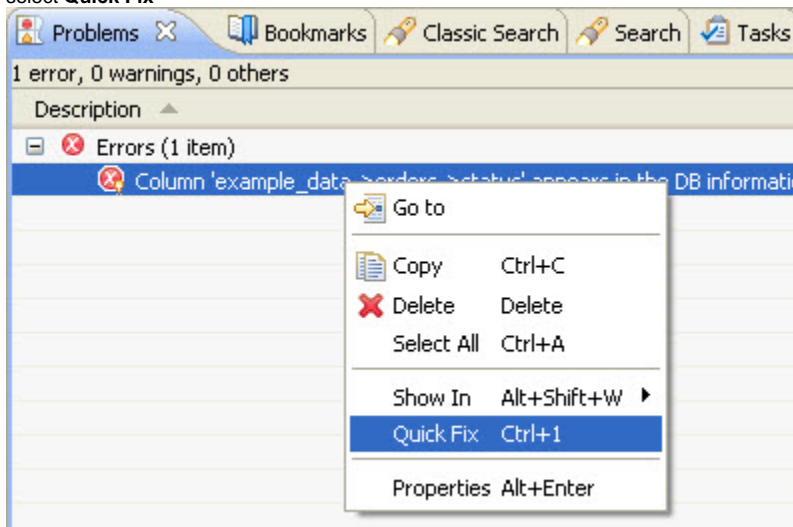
select Quick Fix

Problems Bookmarks Classic Search Search Tasks

1 error, 0 warnings, 0 others

Description

Errors (1 item)

Column 'example_data->orders->status' appears in the DB informati

Go to

Copy Ctrl+C
Delete Delete
Select All Ctrl+A

Show In Alt+Shift+W

Quick Fix Ctrl+1

Properties Alt+Enter